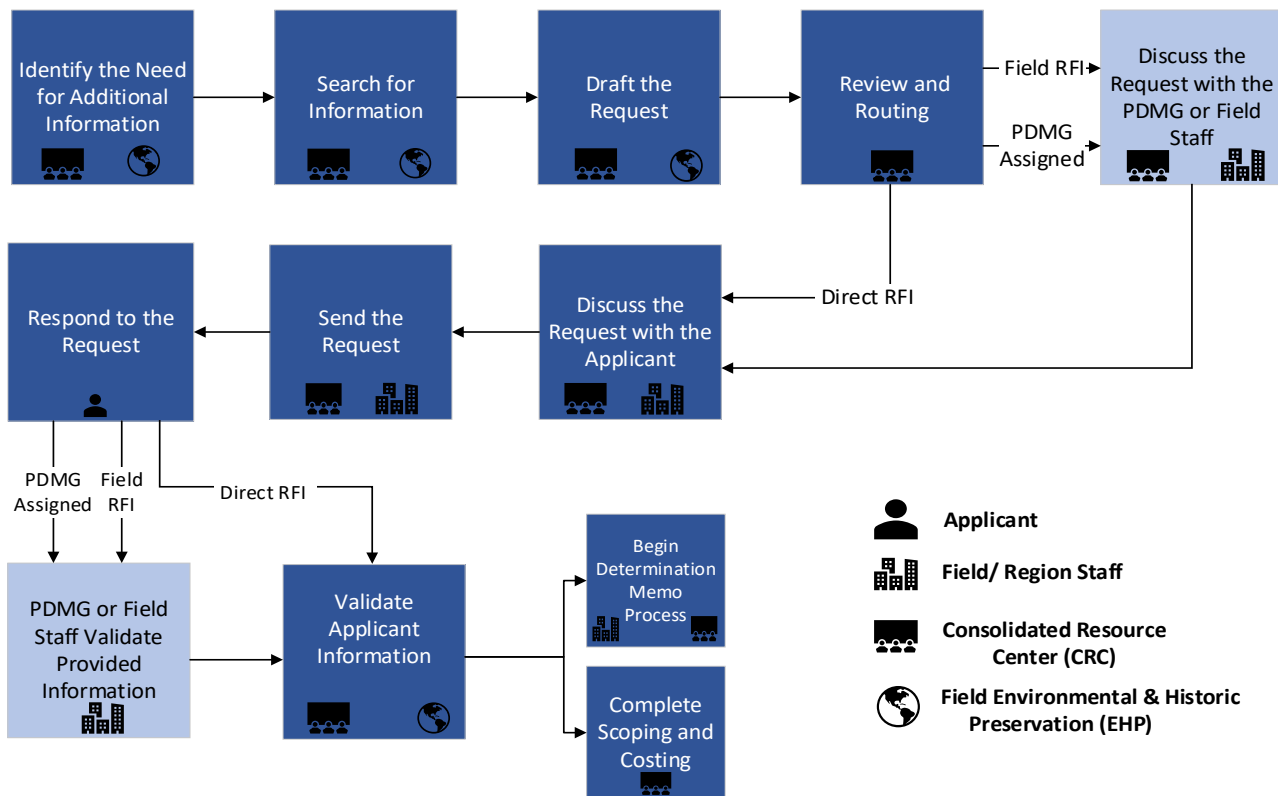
Identify the Need for Additional Information

Search for Information

Draft the Request

Review and Routing

Field RFI

PDMG Assigned

Discuss the Request with the PDMG or Field Staff

Direct RFI

Discuss the Request with the Applicant

Send the Request

Respond to the Request

PDMG Assigned

Field RFI

Direct RFI

PDMG or Field Staff Validate Provided Information

Validate Applicant Information

Begin Determination Memo Process

Complete Scoping and Costing

Applicant

Field/ Region Staff

Consolidated Resource Center (CRC)

Field Environmental & Historic Preservation (EHP)